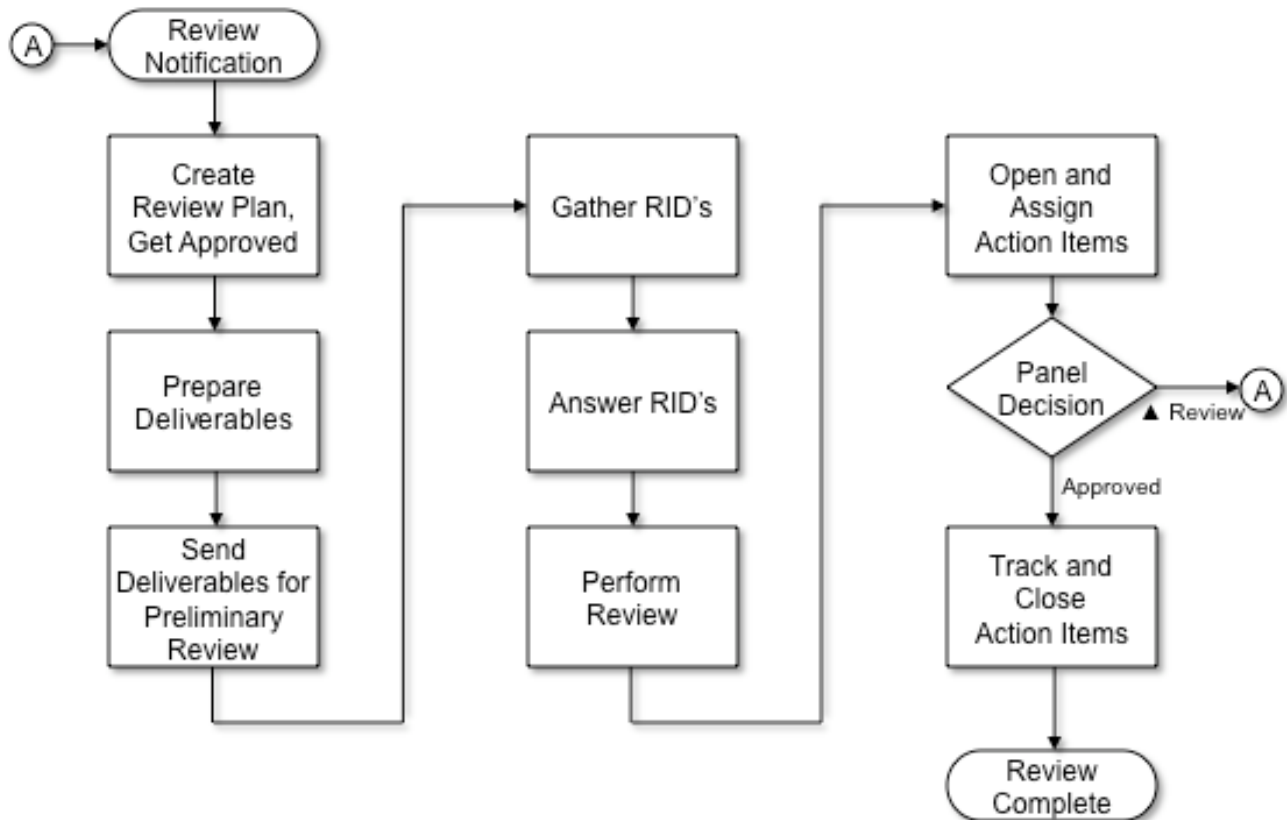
A

Review Notification

Create Review Plan, Get Approved

Prepare Deliverables

Send Deliverables for Preliminary Review

Gather RID's

Answer RID's

Perform Review

Open and Assign Action Items

Panel Decision

▲ Review

A

Approved

Track and Close Action Items

Review Complete